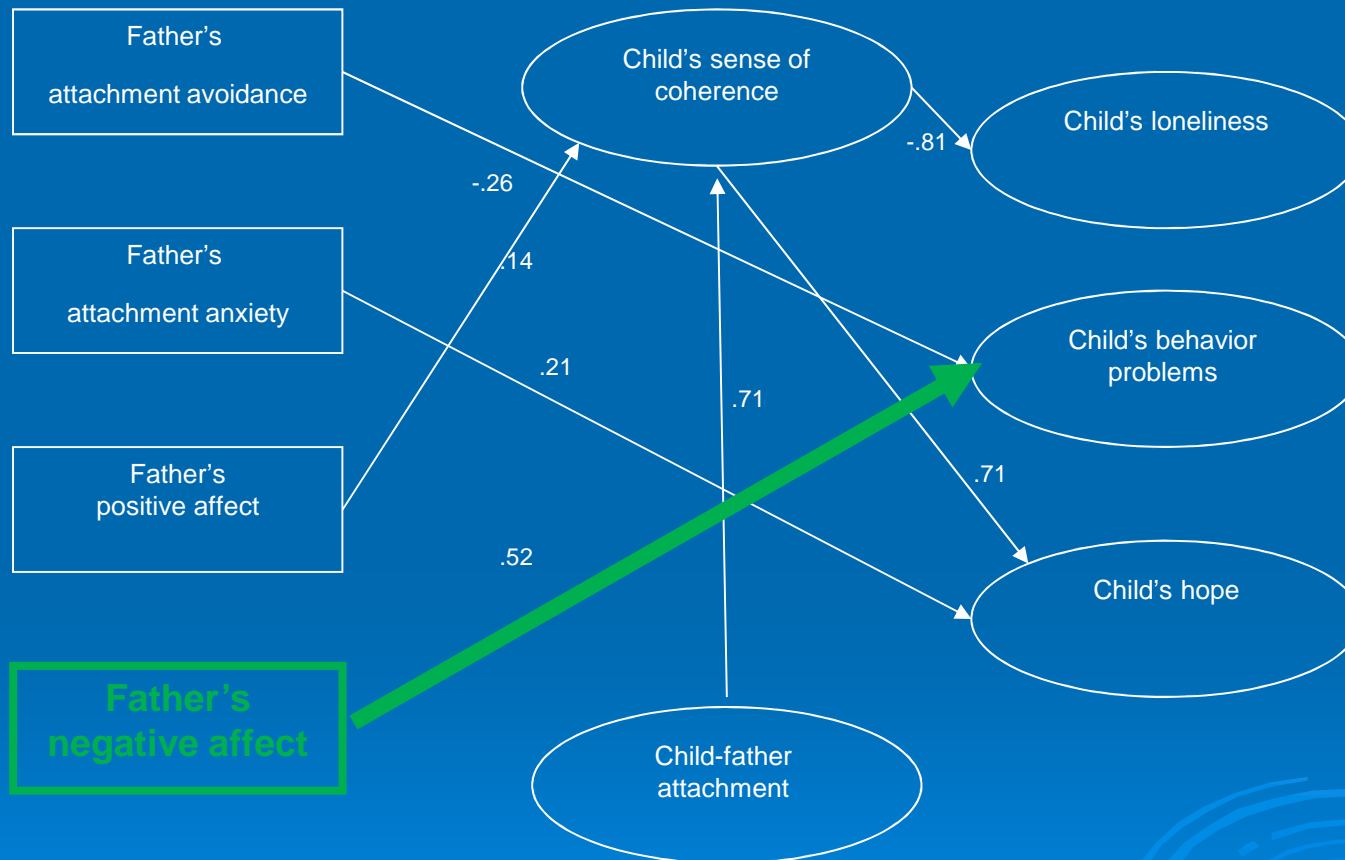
Father's
attachment avoidance

Child's sense of coherence

Child's loneliness

-.81

-.26

Father's
attachment anxiety

.14

Child's behavior problems

.21

.71

Father's
positive affect

.71

.52

Child's hope

Father's negative affect

Child-father attachment